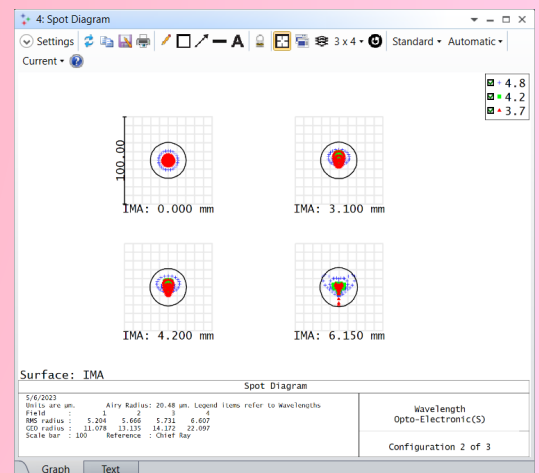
4: Spot Diagram

Settings 3 x 4 Standard Automatic
Current

4.8
4.2
3.7

100.00

IMA: 0.000 mm

IMA: 3.100 mm

IMA: 4.200 mm

IMA: 6.150 mm

Surface: IMA

Spot Diagram

5/6/2023
Units are µm. Airy Radius: 20.48 µm. Legend items refer to Wavelengths
Field : 1 2 3 4
RMS radius : 5.204 5.606 5.731 6.607
GEO radius : 11.078 13.135 14.172 22.097
Scale bar : 100 Reference : Chief Ray

Wavelength
Opto-Electronic(S)

Configuration 2 of 3

Graph Text